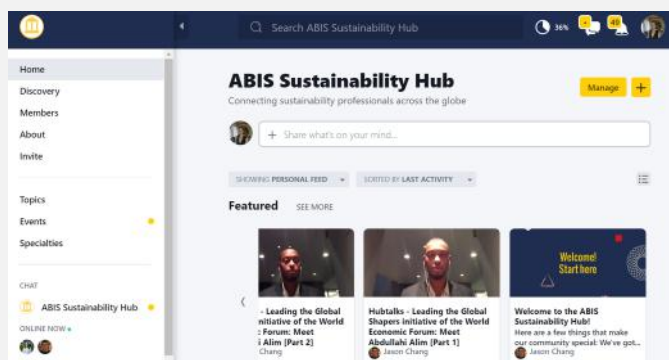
Search ABIS Sustainability Hub

36%

49

Home
Discovery
Members
About
Invite

Topics
Events
Specialties

CHAT
ABIS Sustainability Hub
ONLINE NOW

ABIS Sustainability Hub
Connecting sustainability professionals across the globe

Manage
+

+ Share what's on your mind...

SHOWING PERSONAL FEED
SORTED BY LAST ACTIVITY

Featured SEE MORE

- Leading the Global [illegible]nitiative of the World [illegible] Forum: Meet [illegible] Alim [Part 2]
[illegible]Chang

Hubtalks - Leading the Global Shapers initiative of the World Economic Forum: Meet Abdullahi Alim [Part 1]
Jason Chang

Welcome! Start here

Welcome to the ABIS Sustainability Hub!
Here are a few things that make our community special: We've got...
Jason Chang